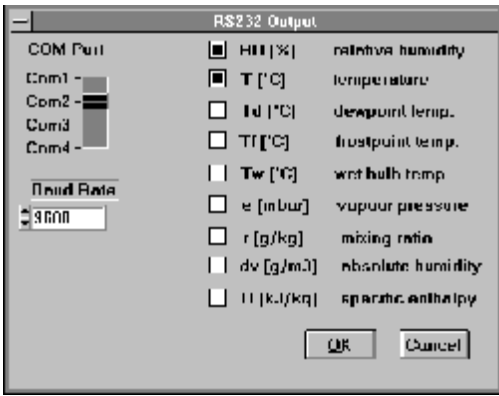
RS232 Output

COM Port

Com1
Com2
Com3
Com4

Baud Rate

9600

RH [%] relative humidity
T [°C] temperature
Td [°C] dewpoint temp.
Tf [°C] frostpoint temp.
Tw [°C] wet bulb temp.
e [mbar] vapour pressure
r [g/kg] mixing ratio
dv [g/m3] absolute humidity
H [kJ/kg] specific enthalpy

OK
Cancel